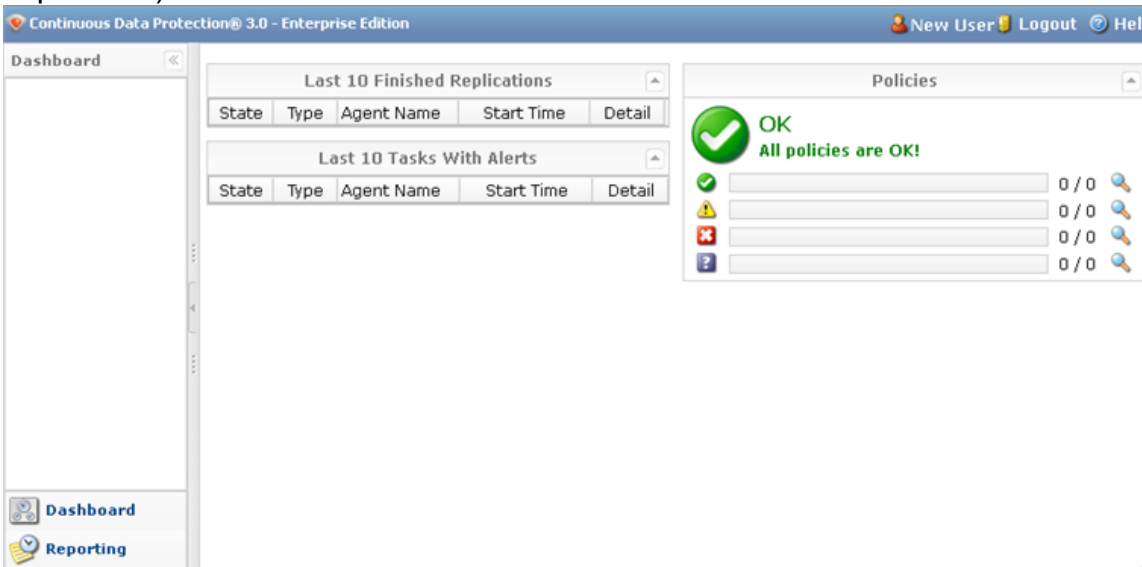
Continuous Data Protection® 3.0 - Enterprise Edition

New User Logout Hel

Dashboard

Last 10 Finished Replications

| State | Type | Agent Name | Start Time | Detail |
|---|---|---|---|---|

Last 10 Tasks With Alerts

| State | Type | Agent Name | Start Time | Detail |
|---|---|---|---|---|

Policies

OK
All policies are OK!

0 / 0
0 / 0
0 / 0
0 / 0

Dashboard
Reporting